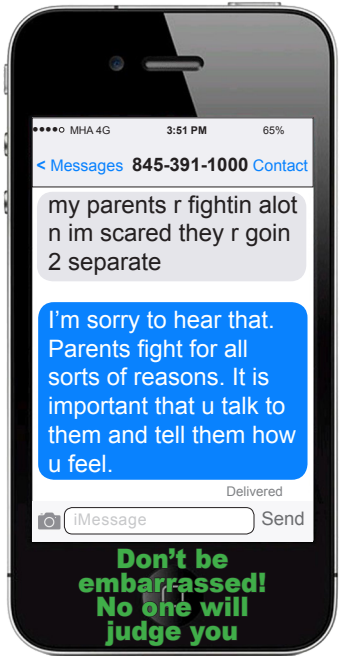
●●●●○ MHA 4G 3:51 PM 65%

< Messages 845-391-1000 Contact

my parents r fightin alot n im scared they r goin 2 separate

I'm sorry to hear that. Parents fight for all sorts of reasons. It is important that u talk to them and tell them how u feel.

Delivered

iMessage Send

Don't be embarrassed! No one will judge you